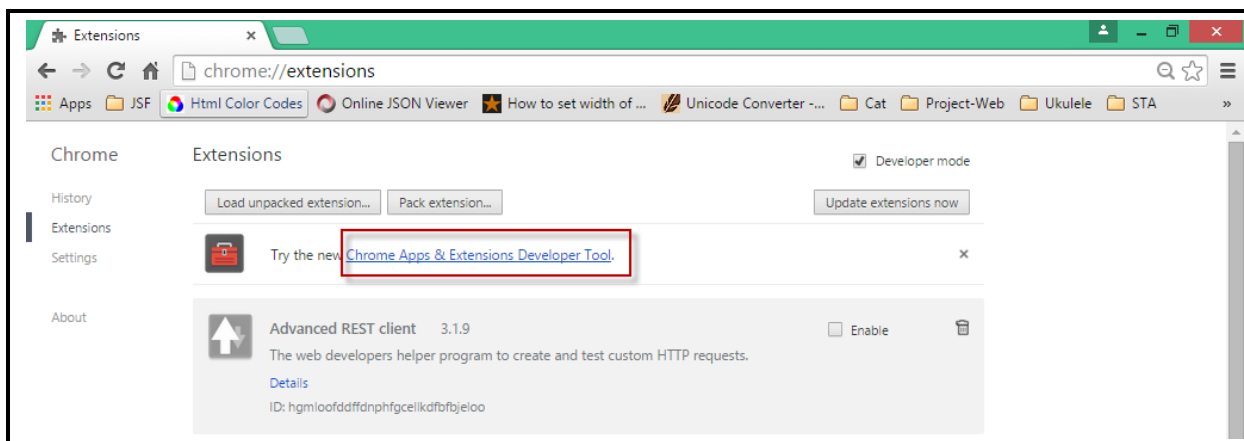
Extensions ×

chrome://extensions

Apps JSF Html Color Codes Online JSON Viewer How to set width of ... Unicode Converter -... Cat Project-Web Ukulele STA »

Chrome

History
Extensions
Settings

About

Extensions

Developer mode

Load unpacked extension... Pack extension... Update extensions now

Try the new Chrome Apps & Extensions Developer Tool. ×

Advanced REST client 3.1.9

Enable

The web developers helper program to create and test custom HTTP requests.

Details

ID: hgmloofddffdnphfgcellkdfbfbjeloo